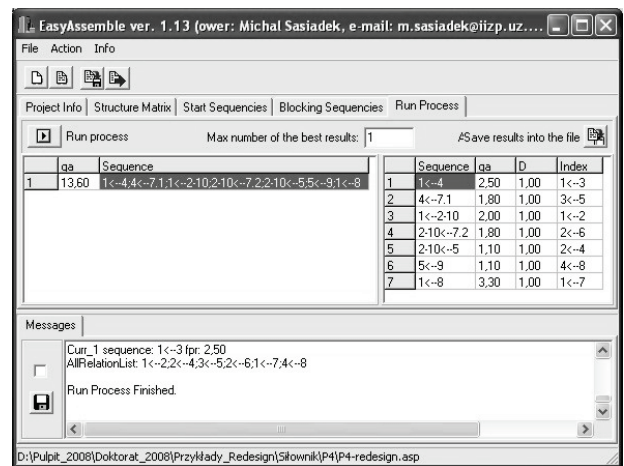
EasyAssemble ver. 1.13 (ower: Michal Sasiadek, e-mail: m.sasiadek@iizp.uz....

File Action Info

Project Info | Structure Matrix | Start Sequencies | Blocking Sequencies | Run Process

Run process Max number of the best results: 1 Save results into the file

| | ga | Sequence |
|---|---|---|
| 1 | 13,60 | 1<--4;4<--7.1;1<--2-10;2-10<--7.2;2-10<--5;5<--9;1<--8 |

| | Sequence | ga | D | Index |
|---|---|---|---|---|
| 1 | 1<--4 | 2,50 | 1,00 | 1<--3 |
| 2 | 4<--7.1 | 1,80 | 1,00 | 3<--5 |
| 3 | 1<--2-10 | 2,00 | 1,00 | 1<--2 |
| 4 | 2-10<--7.2 | 1,80 | 1,00 | 2<--6 |
| 5 | 2-10<--5 | 1,10 | 1,00 | 2<--4 |
| 6 | 5<--9 | 1,10 | 1,00 | 4<--8 |
| 7 | 1<--8 | 3,30 | 1,00 | 1<--7 |

Messages

Curr_1 sequence: 1<--3 fpr: 2,50
AllRelationList: 1<--2;2<--4;3<--5;2<--6;1<--7;4<--8

Run Process Finished.

D:\Pulpit_2008\Doktorat_2008\Przykłady_Redesign\Siłownik\P4\P4-redesign.asp